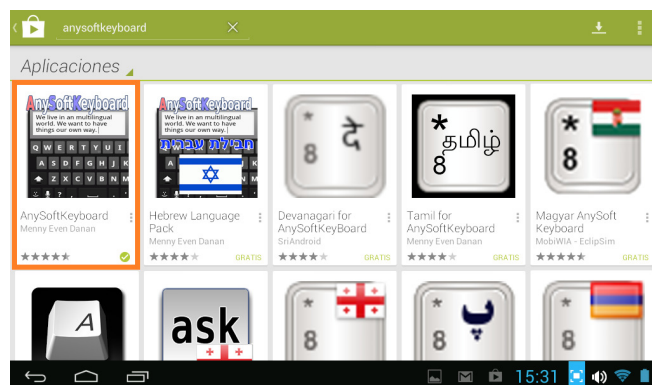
anysoftkeyboard

Aplicaciones

AnySoftKeyboard
We live in an multilingual world. We want to have things our own way.

AnySoftKeyboard
Menny Even Danan

AnySoftKeyboard
We live in an multilingual world. We want to have things our own way.
מקלדת עברית

Hebrew Language Pack
Menny Even Danan
GRATIS

*
दे
8

Devanagari for AnySoftKeyBoard
SriAndroid
GRATIS

*
தமிழ்
8

Tamil for AnySoftKeyboard
Menny Even Danan
GRATIS

*
8

Magyar AnySoft Keyboard
MobiWIA - EclipSim
GRATIS

A

ask

*
8

*
پ
8

*
8

15:31